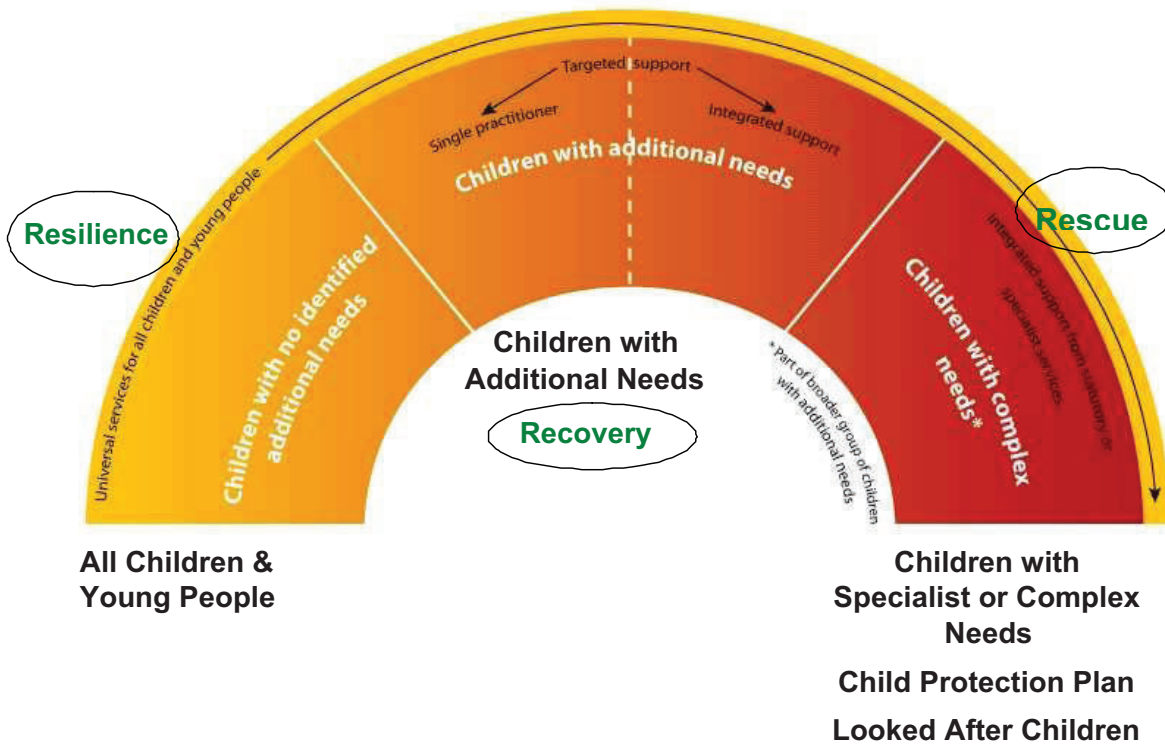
Targeted support

Single practitioner

Integrated support

Children with additional needs

Resilience

Universal services for all children and young people

Children with no identified additional needs

Children with Additional Needs

Recovery

Rescue

Integrated support from statutory or specialist services

Children with complex needs*

* Part of broader group of children with additional needs

All Children & Young People

Children with Specialist or Complex Needs

Child Protection Plan

Looked After Children